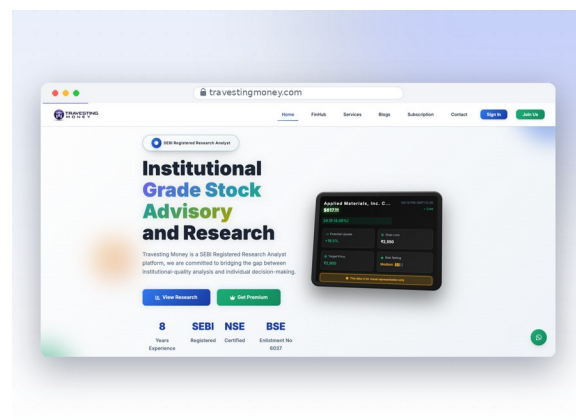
travestingmoney.com

TRAVESTING MONEY

Home FinHub Services Blogs Subscription Contact Sign In Join Us

SEBI Registered Research Analyst

Institutional Grade Stock Advisory and Research

Travesting Money is a SEBI Registered Research Analyst platform, we are committed to bridging the gap between institutional-quality analysis and individual decision-making.

View Research Get Premium

8 Years Experience

SEBI Registered

NSE Certified

BSE Enlistment No 6037

Applied Materials, Inc. C...

$617.11

Live

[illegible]

Potential Upside +15.5%

Stop Loss ₹2,350

Target Price ₹2,950

Risk Rating Medium

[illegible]